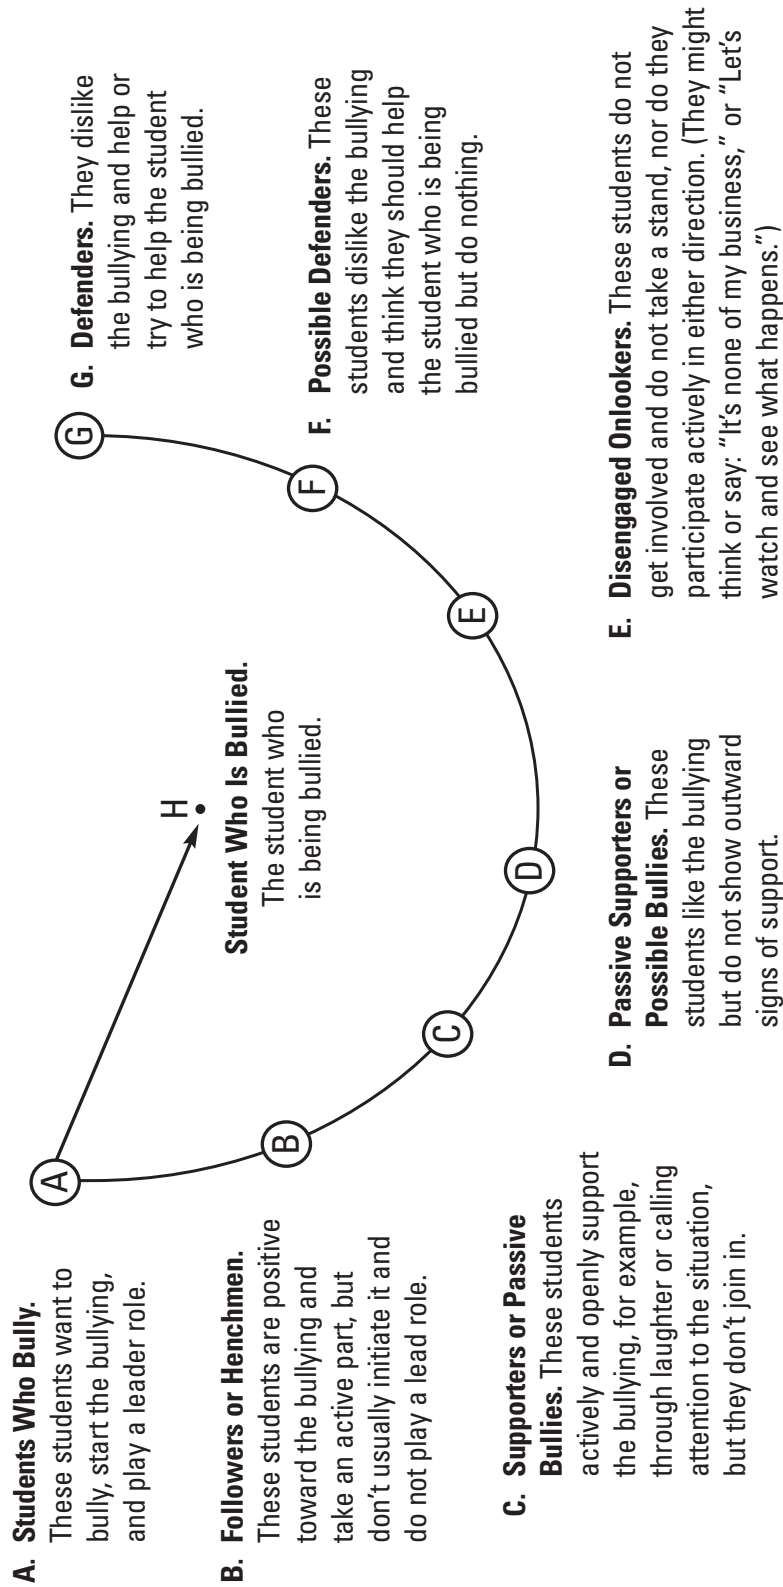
A. Students Who Bully. These students want to bully, start the bullying, and play a leader role.

B. Followers or Henchmen. These students are positive toward the bullying and take an active part, but don't usually initiate it and do not play a lead role.

C. Supporters or Passive Bullies. These students actively and openly support the bullying, for example, through laughter or calling attention to the situation, but they don't join in.

A

B

C

D

E

F

G

H

Student Who Is Bullied. The student who is being bullied.

D. Passive Supporters or Possible Bullies. These students like the bullying but do not show outward signs of support.

E. Disengaged Onlookers. These students do not get involved and do not take a stand, nor do they participate actively in either direction. (They might think or say: "It's none of my business," or "Let's watch and see what happens.")

F. Possible Defenders. These students dislike the bullying and think they should help the student who is being bullied but do nothing.

G. Defenders. They dislike the bullying and help or try to help the student who is being bullied.